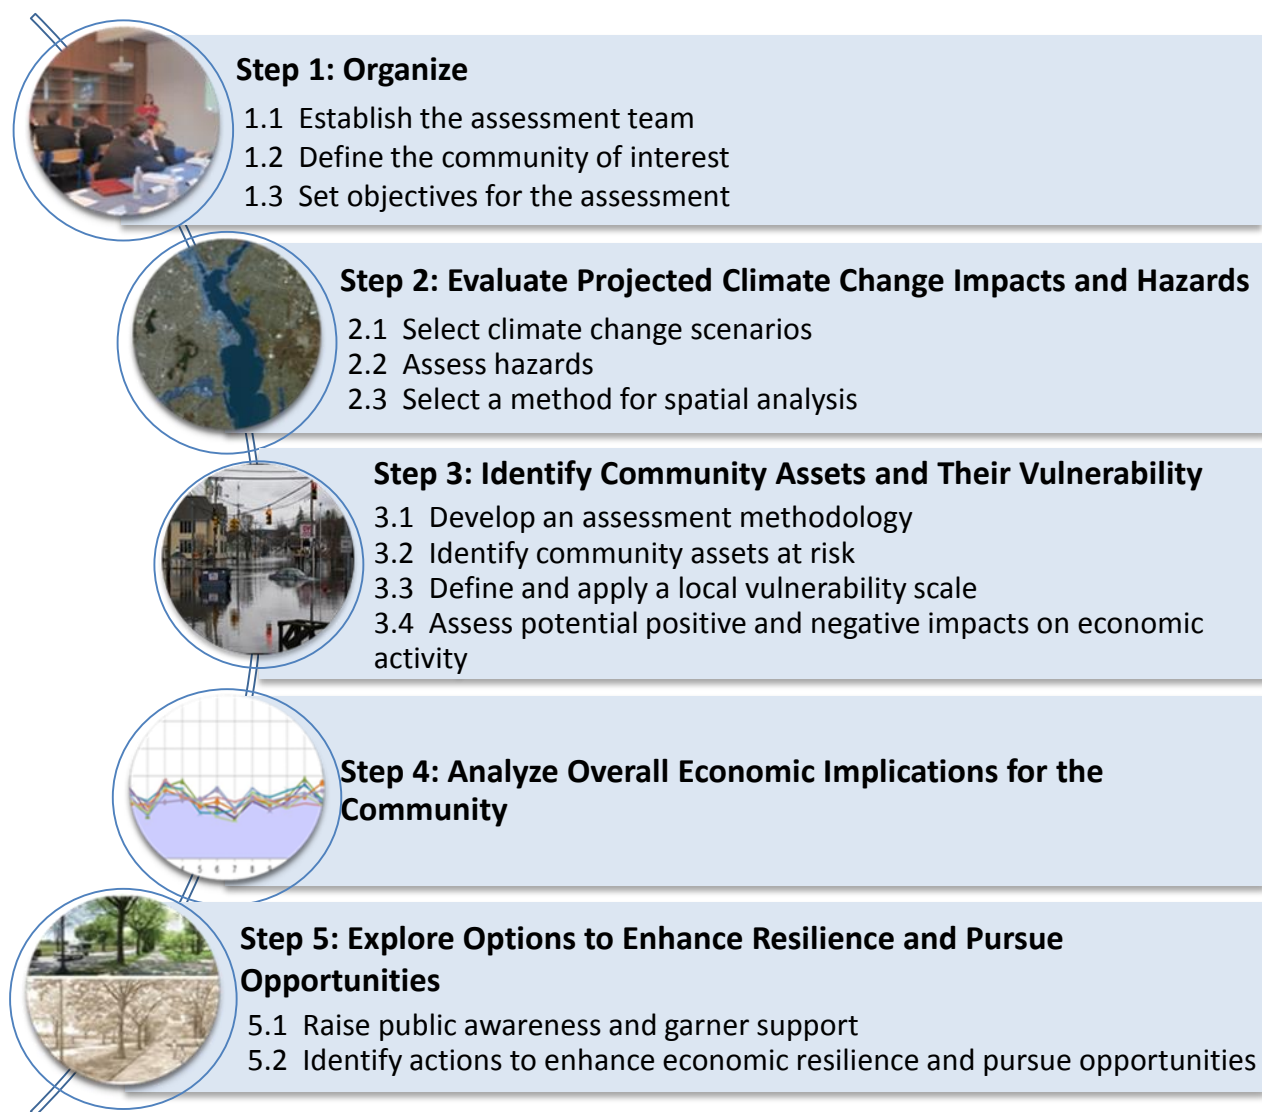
**Step 1: Organize**

1.1 Establish the assessment team
1.2 Define the community of interest
1.3 Set objectives for the assessment

**Step 2: Evaluate Projected Climate Change Impacts and Hazards**

2.1 Select climate change scenarios
2.2 Assess hazards
2.3 Select a method for spatial analysis

**Step 3: Identify Community Assets and Their Vulnerability**

3.1 Develop an assessment methodology
3.2 Identify community assets at risk
3.3 Define and apply a local vulnerability scale
3.4 Assess potential positive and negative impacts on economic activity

**Step 4: Analyze Overall Economic Implications for the Community**

**Step 5: Explore Options to Enhance Resilience and Pursue Opportunities**

5.1 Raise public awareness and garner support
5.2 Identify actions to enhance economic resilience and pursue opportunities